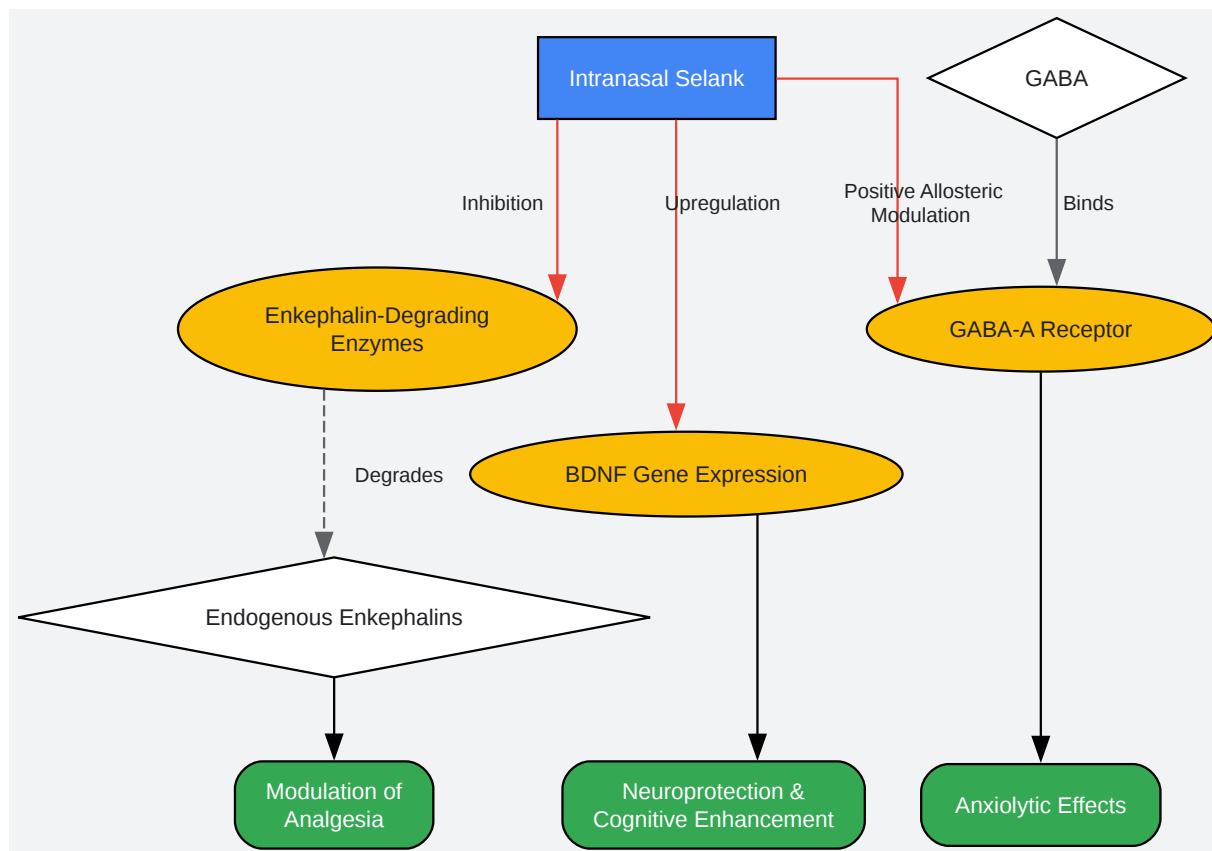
Intranasal Selank

GABA

Inhibition

Upregulation

Positive Allosteric Modulation

Binds

Enkephalin-Degrading Enzymes

GABA-A Receptor

Degrades

BDNF Gene Expression

Endogenous Enkephalins

Modulation of Analgesia

Neuroprotection & Cognitive Enhancement

Anxiolytic Effects